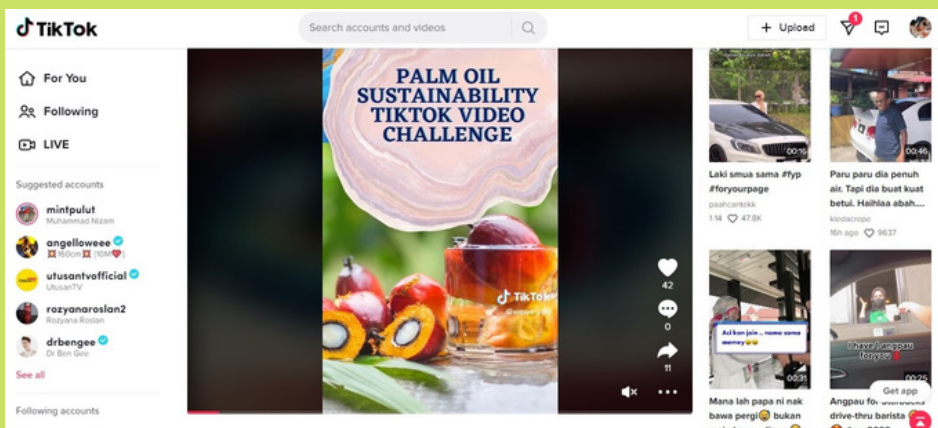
TikTok

Search accounts and videos

+ Upload

1

For You

Following

LIVE

Suggested accounts

mintpulut
Muhammad Nizam

angelloweee
160cm 10M

utusantvofficial
UtusanTV

rozyanaroslan2
Rozyana Roslan

drbengee
Dr Ben Gee

See all

Following accounts

PALM OIL SUSTAINABILITY TIKTOK VIDEO CHALLENGE

TikTok

42

0

11

00:16

Laki smua sama #fyp #foryourpage

paahcantokk

1-14 47.8K

00:46

Paru paru dia penuh air. Tapi dia buat kuat betul. Haihlaa abah....

kiedacrope

16h ago 9637

Asl kan jalan .. nama sama mamay

00:31

Mana lah papa ni nak bawa pergi bukan

I have 1 angpau for you

00:25

Angpau fo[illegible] drive-thru barista

Get app